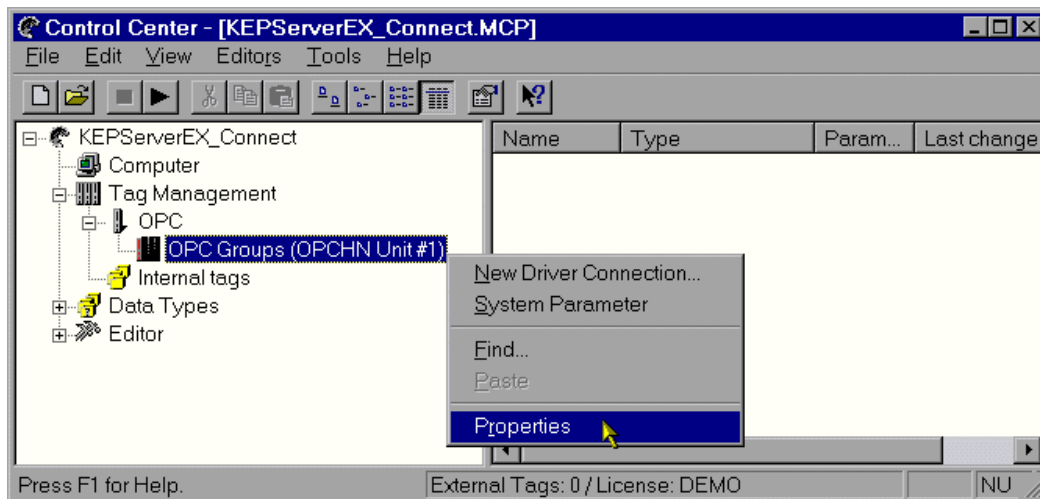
Control Center - [KEPServerEX_Connect.MCP]

File Edit View Editors Tools Help

KEPServerEX_Connect
Computer
Tag Management
OPC
OPC Groups (OPCHN Unit #1)
Internal tags
Data Types
Editor

| Name | Type | Param... | Last change |
|---|---|---|---|

New Driver Connection...
System Parameter
Find...
Paste
Properties

Press F1 for Help.
External Tags: 0 / License: DEMO
NU